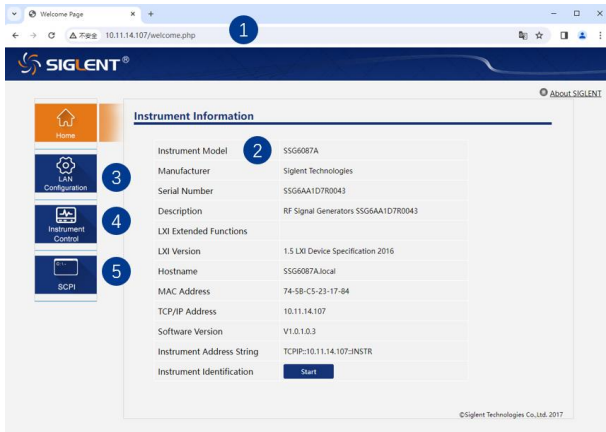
Welcome Page × +

不安全 10.11.14.107/welcome.php

1

SIGLENT®

About SIGLENT

Home

LAN Configuration

3

Instrument Control

4

SCPI

5

Instrument Information

| | |
|---|---|
| Instrument Model | SSG6087A |
| Manufacturer | Siglent Technologies |
| Serial Number | SSG6AA1D7R0043 |
| Description | RF Signal Generators SSG6AA1D7R0043 |
| LXI Extended Functions | |
| LXI Version | 1.5 LXI Device Specification 2016 |
| Hostname | SSG6087A.local |
| MAC Address | 74-5B-C5-23-17-84 |
| TCP/IP Address | 10.11.14.107 |
| Software Version | V1.0.1.0.3 |
| Instrument Address String | TCPIP::10.11.14.107::INSTR |
| Instrument Identification | Start |

2

©Siglent Technologies Co.,Ltd. 2017